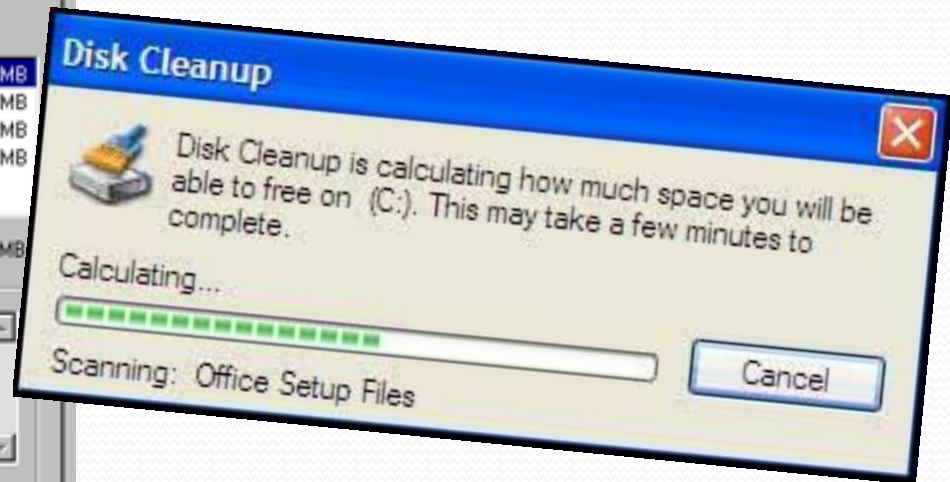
MB
MB
MB
MB
MB

Disk Cleanup

Disk Cleanup is calculating how much space you will be able to free on (C:). This may take a few minutes to complete.

Calculating...

Scanning: Office Setup Files

Cancel